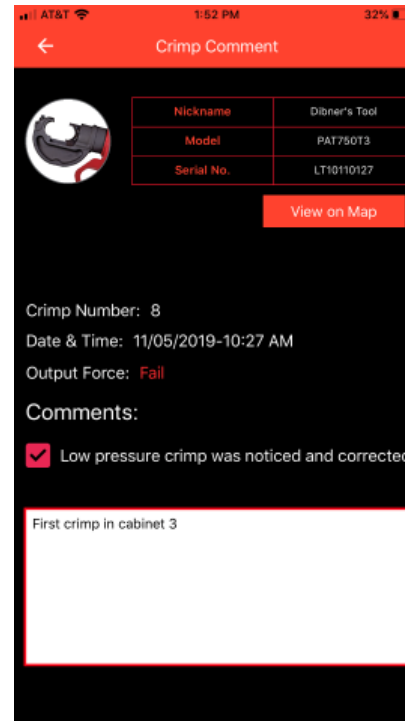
AT&T 1:52 PM 32%

Crimp Comment

| Nickname | Dibner's Tool |
|---|---|
| Model | PAT750T3 |
| Serial No. | LT10110127 |

View on Map

Crimp Number: 8

Date & Time: 11/05/2019-10:27 AM

Output Force: Fail

Comments:

Low pressure crimp was noticed and correcte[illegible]

First crimp in cabinet 3